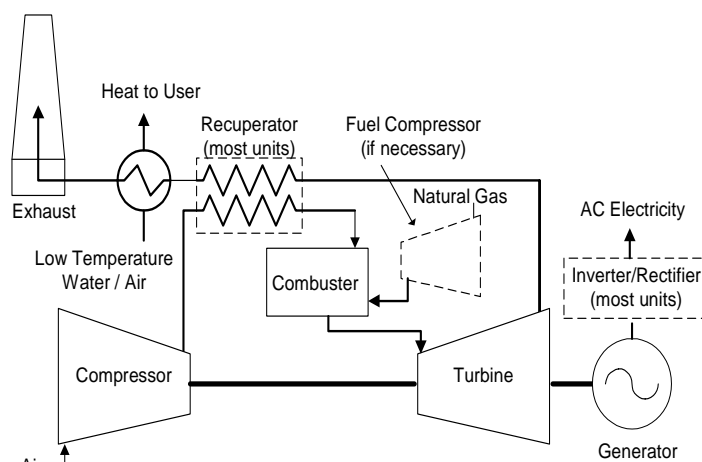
Heat to User

Recuperator (most units)

Fuel Compressor (if necessary)

Exhaust

Natural Gas

AC Electricity

Low Temperature Water / Air

Combuster

Inverter/Rectifier (most units)

Compressor

Turbine

Generator

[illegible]